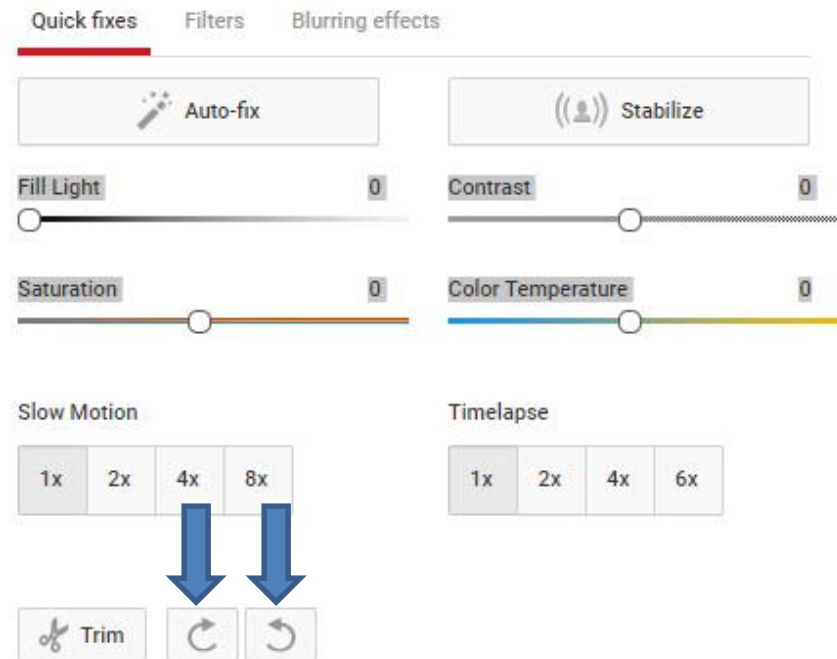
Quick fixes Filters Blurring effects

Auto-fix

Stabilize

Fill Light 0

Contrast 0

Saturation 0

Color Temperature 0

Slow Motion

| 1x | 2x | 4x | 8x |
|---|---|---|---|

Timelapse

| 1x | 2x | 4x | 6x |
|---|---|---|---|

Trim